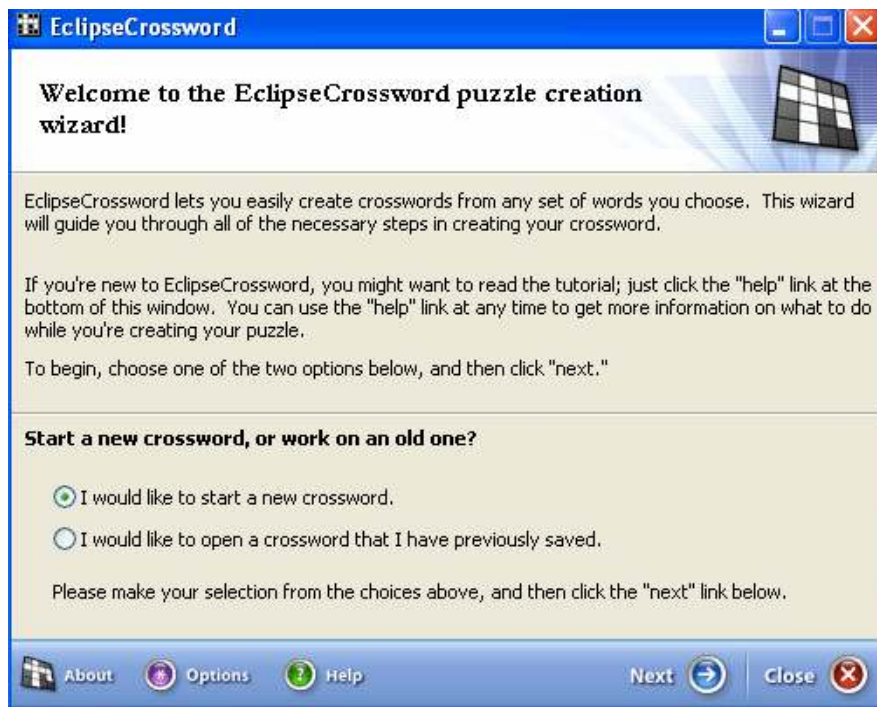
EclipseCrossword

Welcome to the EclipseCrossword puzzle creation wizard!

EclipseCrossword lets you easily create crosswords from any set of words you choose. This wizard will guide you through all of the necessary steps in creating your crossword.

If you're new to EclipseCrossword, you might want to read the tutorial; just click the "help" link at the bottom of this window. You can use the "help" link at any time to get more information on what to do while you're creating your puzzle.

To begin, choose one of the two options below, and then click "next."

Start a new crossword, or work on an old one?

I would like to start a new crossword.

I would like to open a crossword that I have previously saved.

Please make your selection from the choices above, and then click the "next" link below.

About Options Help Next Close